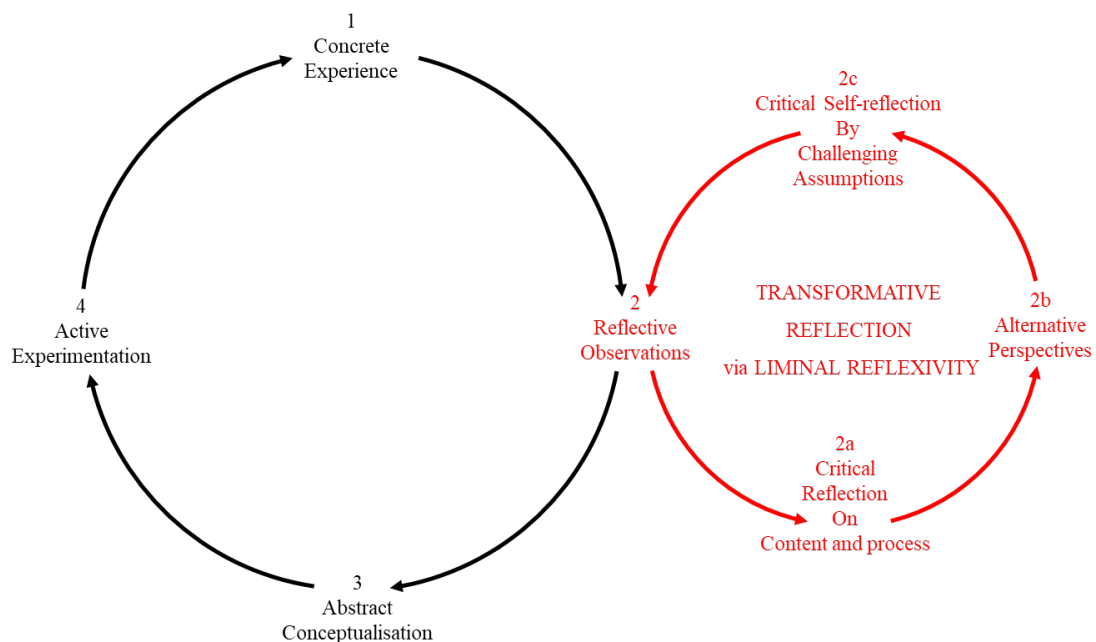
1
Concrete
Experience

2c
Critical Self-reflection
By
Challenging
Assumptions

4
Active
Experimentation

2
Reflective
Observations

TRANSFORMATIVE
REFLECTION
via LIMINAL REFLEXIVITY

2b
Alternative
Perspectives

2a
Critical
Reflection
On
Content and process

3
Abstract
Conceptualisation